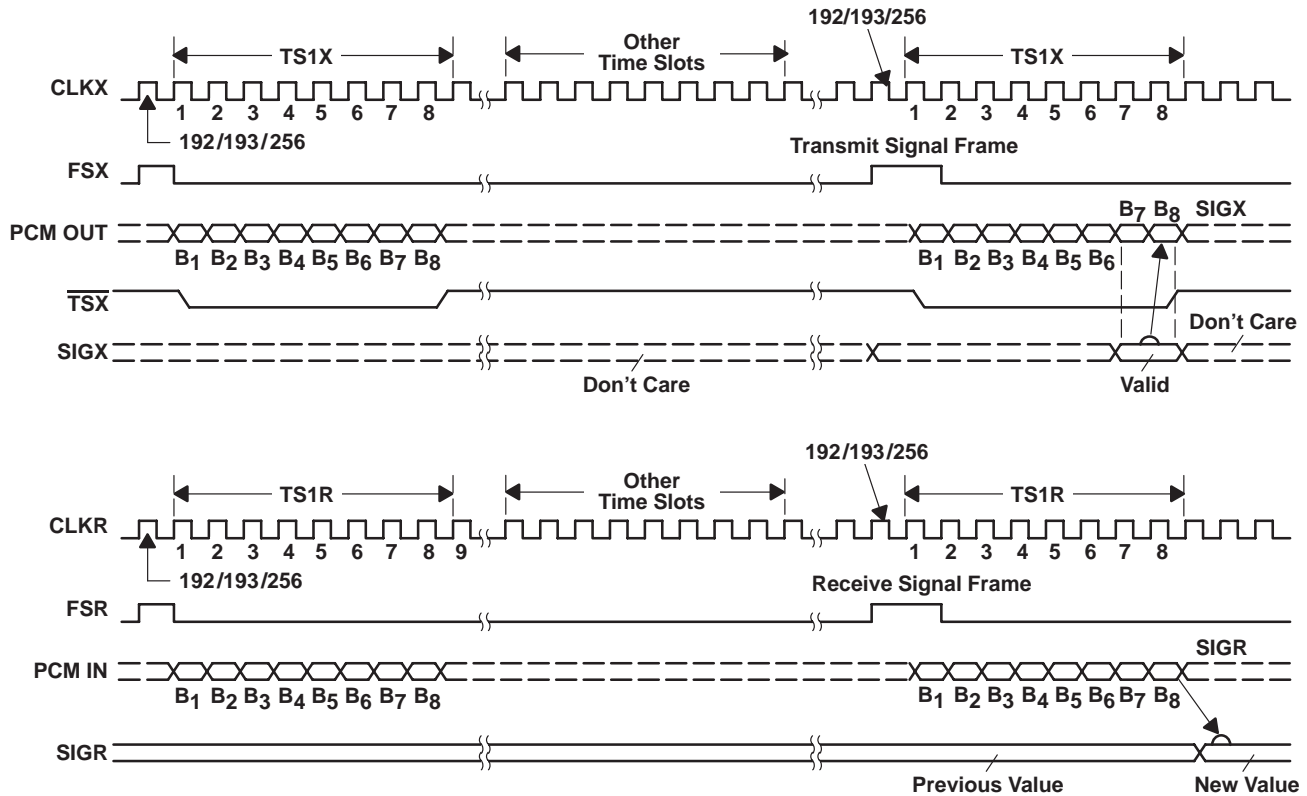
192/193/256

TS1X

Other Time Slots

TS1X

CLKX

1 2 3 4 5 6 7 8

1 2 3 4 5 6 7 8

192/193/256

Transmit Signal Frame

FSX

$B_7$ $B_8$ SIGX

PCM OUT

$B_1$ $B_2$ $B_3$ $B_4$ $B_5$ $B_6$ $B_7$ $B_8$

$B_1$ $B_2$ $B_3$ $B_4$ $B_5$ $B_6$

$\overline{TSX}$

Don't Care

SIGX

Don't Care

Valid

192/193/256

TS1R

Other Time Slots

TS1R

CLKR

1 2 3 4 5 6 7 8 9

1 2 3 4 5 6 7 8

192/193/256

Receive Signal Frame

FSR

SIGR

PCM IN

$B_1$ $B_2$ $B_3$ $B_4$ $B_5$ $B_6$ $B_7$ $B_8$

$B_1$ $B_2$ $B_3$ $B_4$ $B_5$ $B_6$ $B_7$ $B_8$

SIGR

Previous Value

New Value